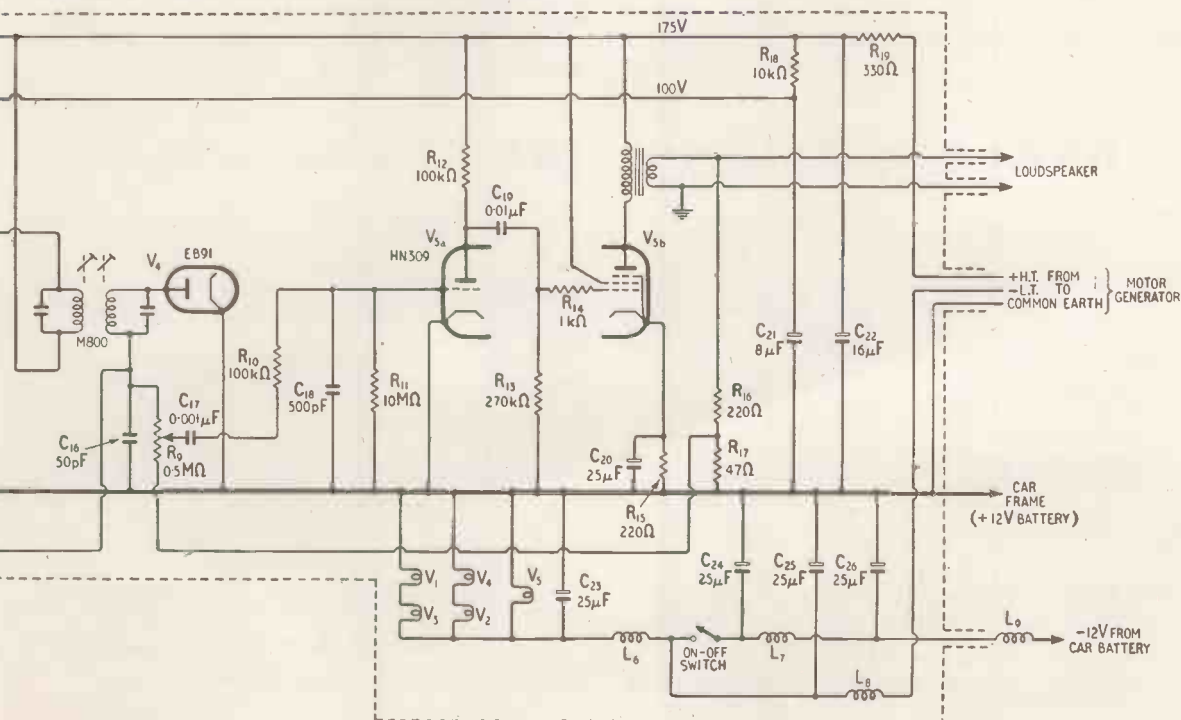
175V

100V

$R_{18}$ $10k\Omega$

$R_{19}$ $330\Omega$

$R_{12}$ $100k\Omega$

LOUDSPEAKER

$C_{19}$ $0{\cdot}01\mu F$

$V_{5a}$

HN309

$V_{5b}$

$V_4$

EB91

M800

$R_{14}$ $1k\Omega$

+H.T. FROM
-L.T. TO
COMMON EARTH
} MOTOR GENERATOR

$R_{10}$ $100k\Omega$

$C_{18}$ $500pF$

$R_{11}$ $10M\Omega$

$R_{13}$ $270k\Omega$

$C_{21}$ $8\mu F$

$C_{22}$ $16\mu F$

$C_{17}$ $0{\cdot}001\mu F$

$C_{16}$ $50pF$

$R_9$ $0{\cdot}5M\Omega$

$R_{16}$ $220\Omega$

$C_{20}$ $25\mu F$

$R_{17}$ $47\Omega$

$R_{15}$ $220\Omega$

CAR FRAME (+12V BATTERY)

$V_1$

$V_3$

$V_4$

$V_2$

$V_5$

$C_{23}$ $25\mu F$

$C_{24}$ $25\mu F$

$C_{25}$ $25\mu F$

$C_{26}$ $25\mu F$

$L_6$

ON-OFF SWITCH

$L_7$

$L_8$

$L_9$

-12V FROM CAR BATTERY